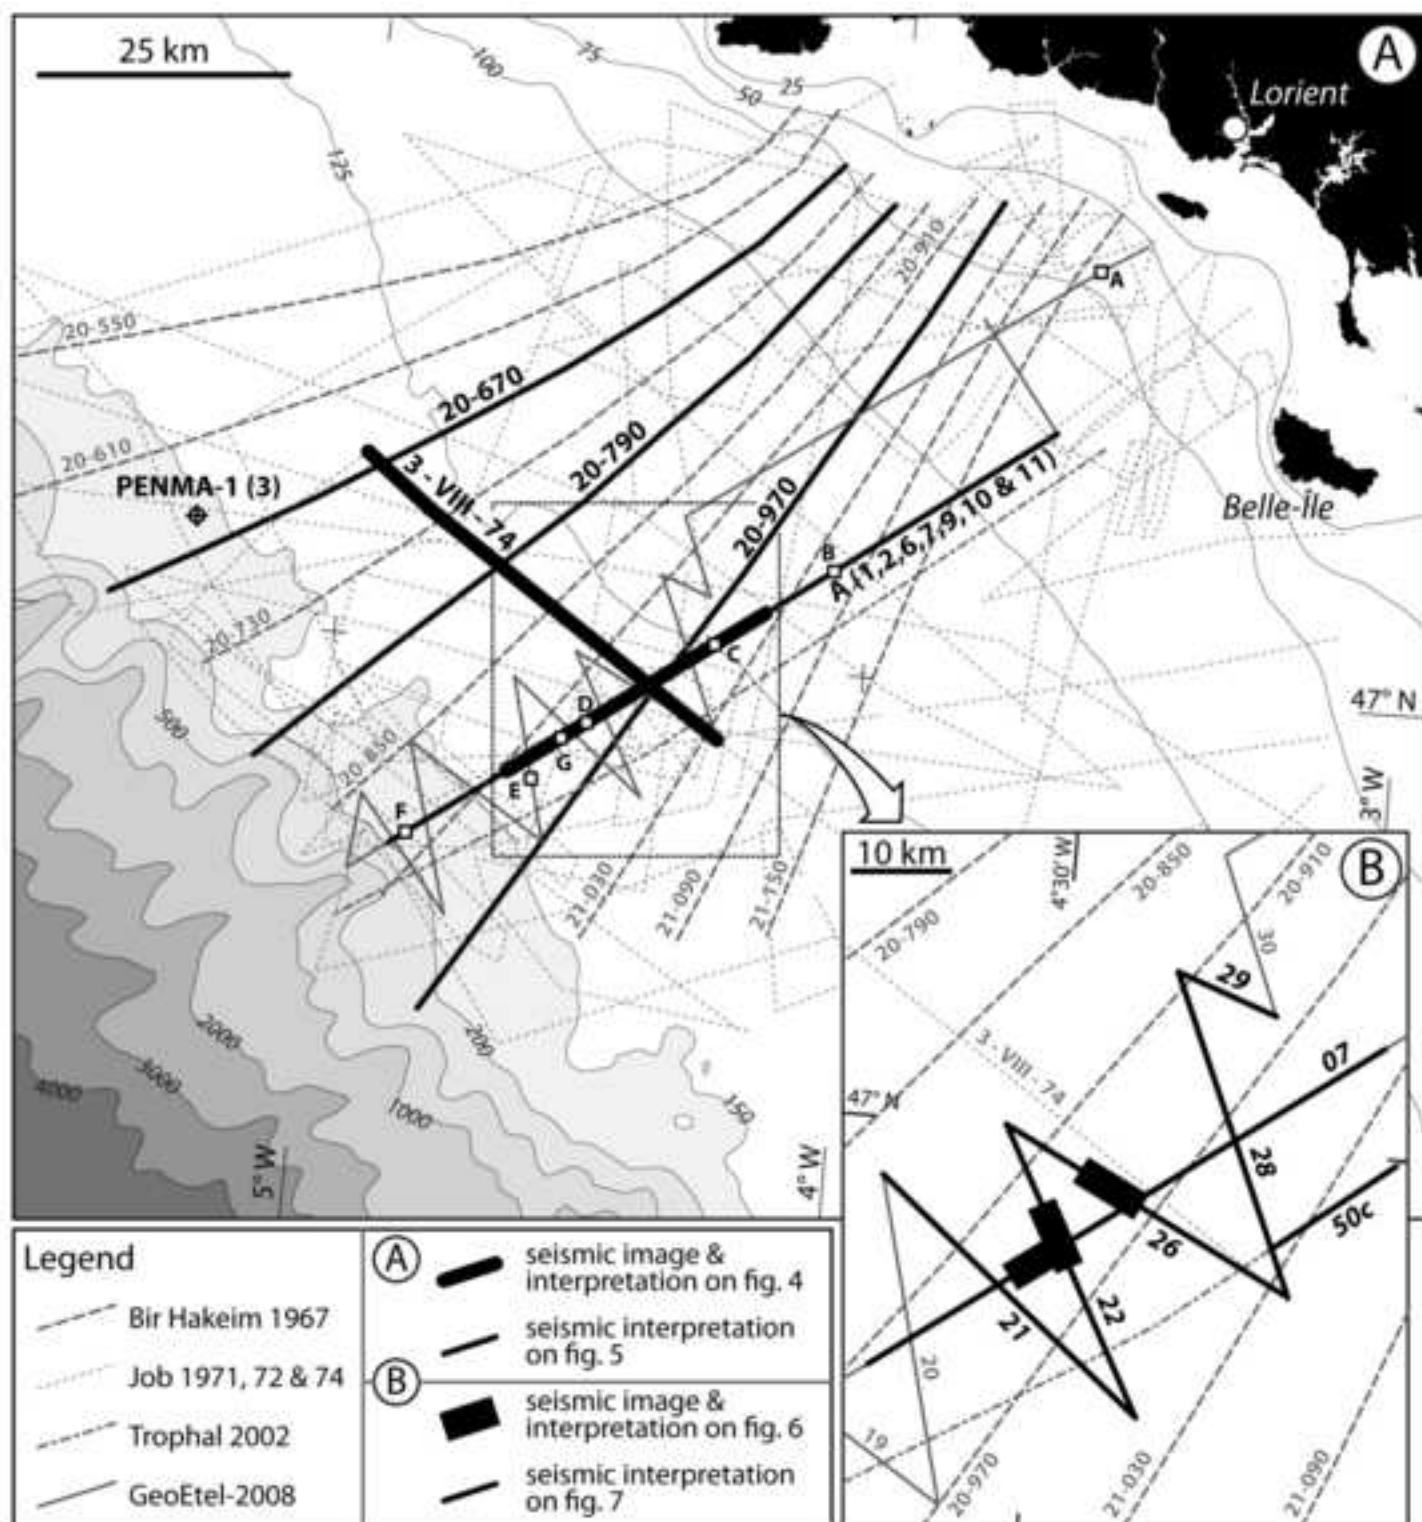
25 km

A

Lorient

100
75
50
25
125

20-910
A

20-550
20-670
20-610
20-790
PENMA-1 (3)
3 - VIII - 74
20-970
Belle-Île
B
A (1,2,6,7,9,10 & 11)
20-730
C
47° N
500
D
G
20-850
E
F
3° W
21-030
21-090
21-150
2000
3000
4000
200
1000
150
5° W
4° W

10 km
B
4°30' W
20-790
20-850
20-910
30
29
3 - VIII - 74
07
47° N
28
26
50c
21
22
20
19
20-970
21-030
21-090

Legend
Bir Hakeim 1967
Job 1971, 72 & 74
Trophal 2002
GeoEtel-2008

A
seismic image & interpretation on fig. 4
seismic interpretation on fig. 5
B
seismic image & interpretation on fig. 6
seismic interpretation on fig. 7